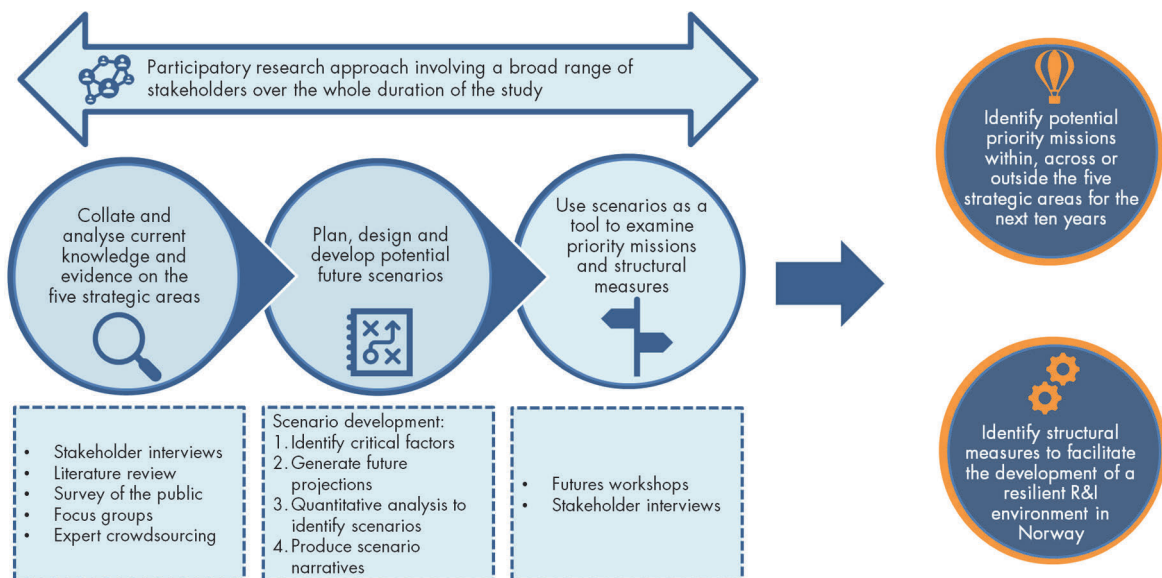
Participatory research approach involving a broad range of stakeholders over the whole duration of the study

Collate and analyse current knowledge and evidence on the five strategic areas

Plan, design and develop potential future scenarios

Use scenarios as a tool to examine priority missions and structural measures

- Stakeholder interviews
- Literature review
- Survey of the public
- Focus groups
- Expert crowdsourcing

Scenario development:
1. Identify critical factors
2. Generate future projections
3. Quantitative analysis to identify scenarios
4. Produce scenario narratives

- Futures workshops
- Stakeholder interviews

Identify potential priority missions within, across or outside the five strategic areas for the next ten years

Identify structural measures to facilitate the development of a resilient R&I environment in Norway